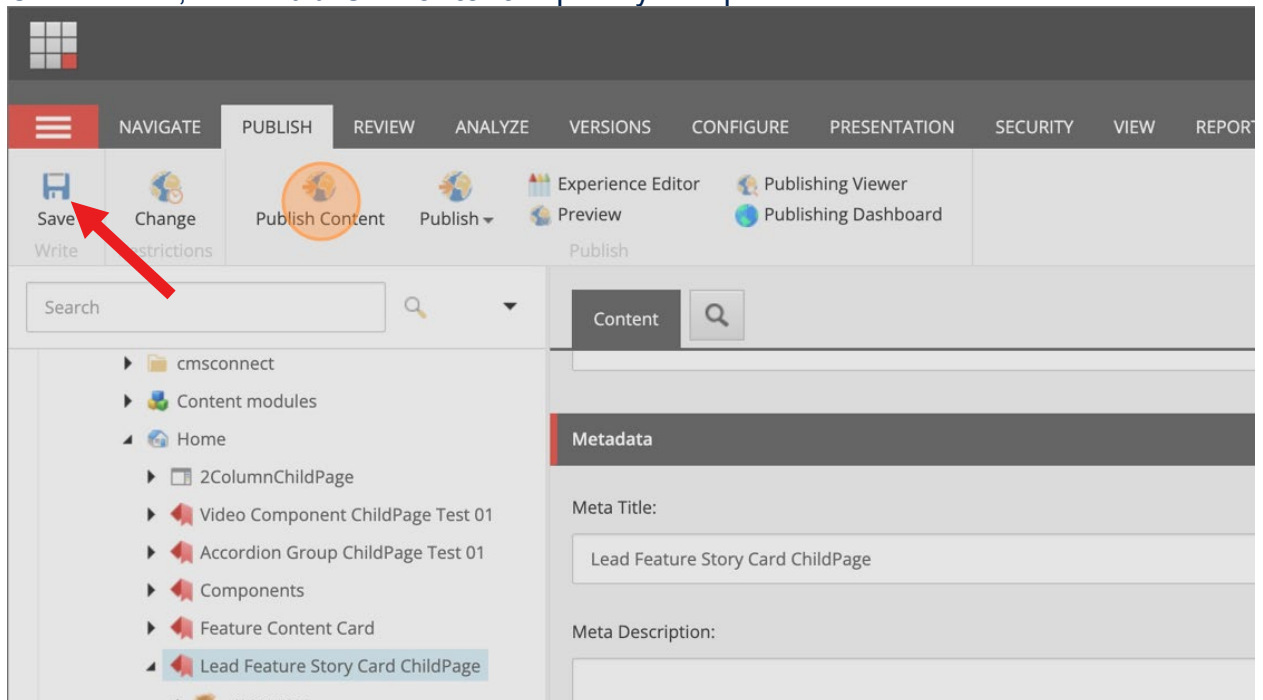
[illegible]

NAVIGATE PUBLISH REVIEW ANALYZE VERSIONS CONFIGURE PRESENTATION SECURITY VIEW REPORT

Save
Write

Change
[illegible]strictions

Publish Content

Publish

Experience Editor
Preview
Publish

Publishing Viewer
Publishing Dashboard

Search

Content

cmsconnect
Content modules
Home
2ColumnChildPage
Video Component ChildPage Test 01
Accordion Group ChildPage Test 01
Components
Feature Content Card
Lead Feature Story Card ChildPage

Metadata

Meta Title:

Lead Feature Story Card ChildPage

Meta Description: